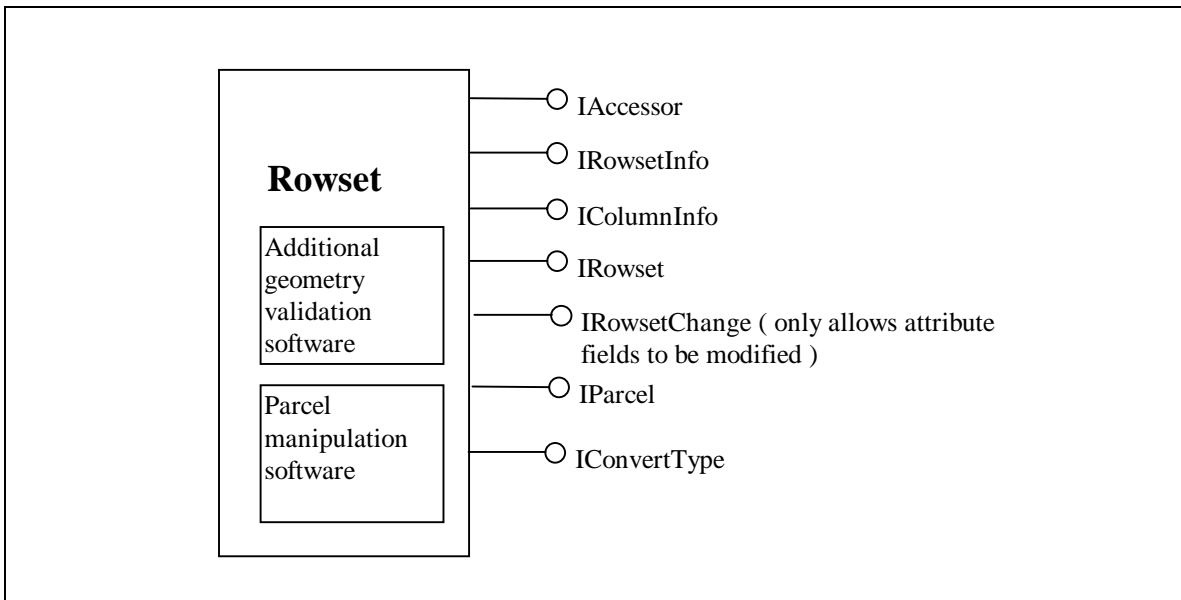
Rowset

Additional geometry validation software

Parcel manipulation software

IAccessor

IRowsetInfo

IColumnInfo

IRowset

IRowsetChange ( only allows attribute fields to be modified )

IParcel

IConvertType